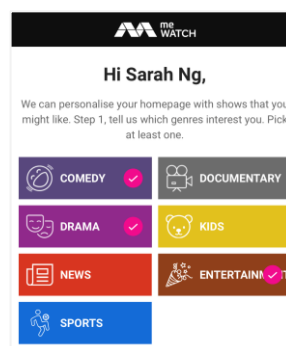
me WATCH

Hi Sarah Ng,

We can personalise your homepage with shows that you might like. Step 1, tell us which genres interest you. Pick at least one.

COMEDY

DOCUMENTARY

DRAMA

KIDS

NEWS

ENTERTAINM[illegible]

SPORTS